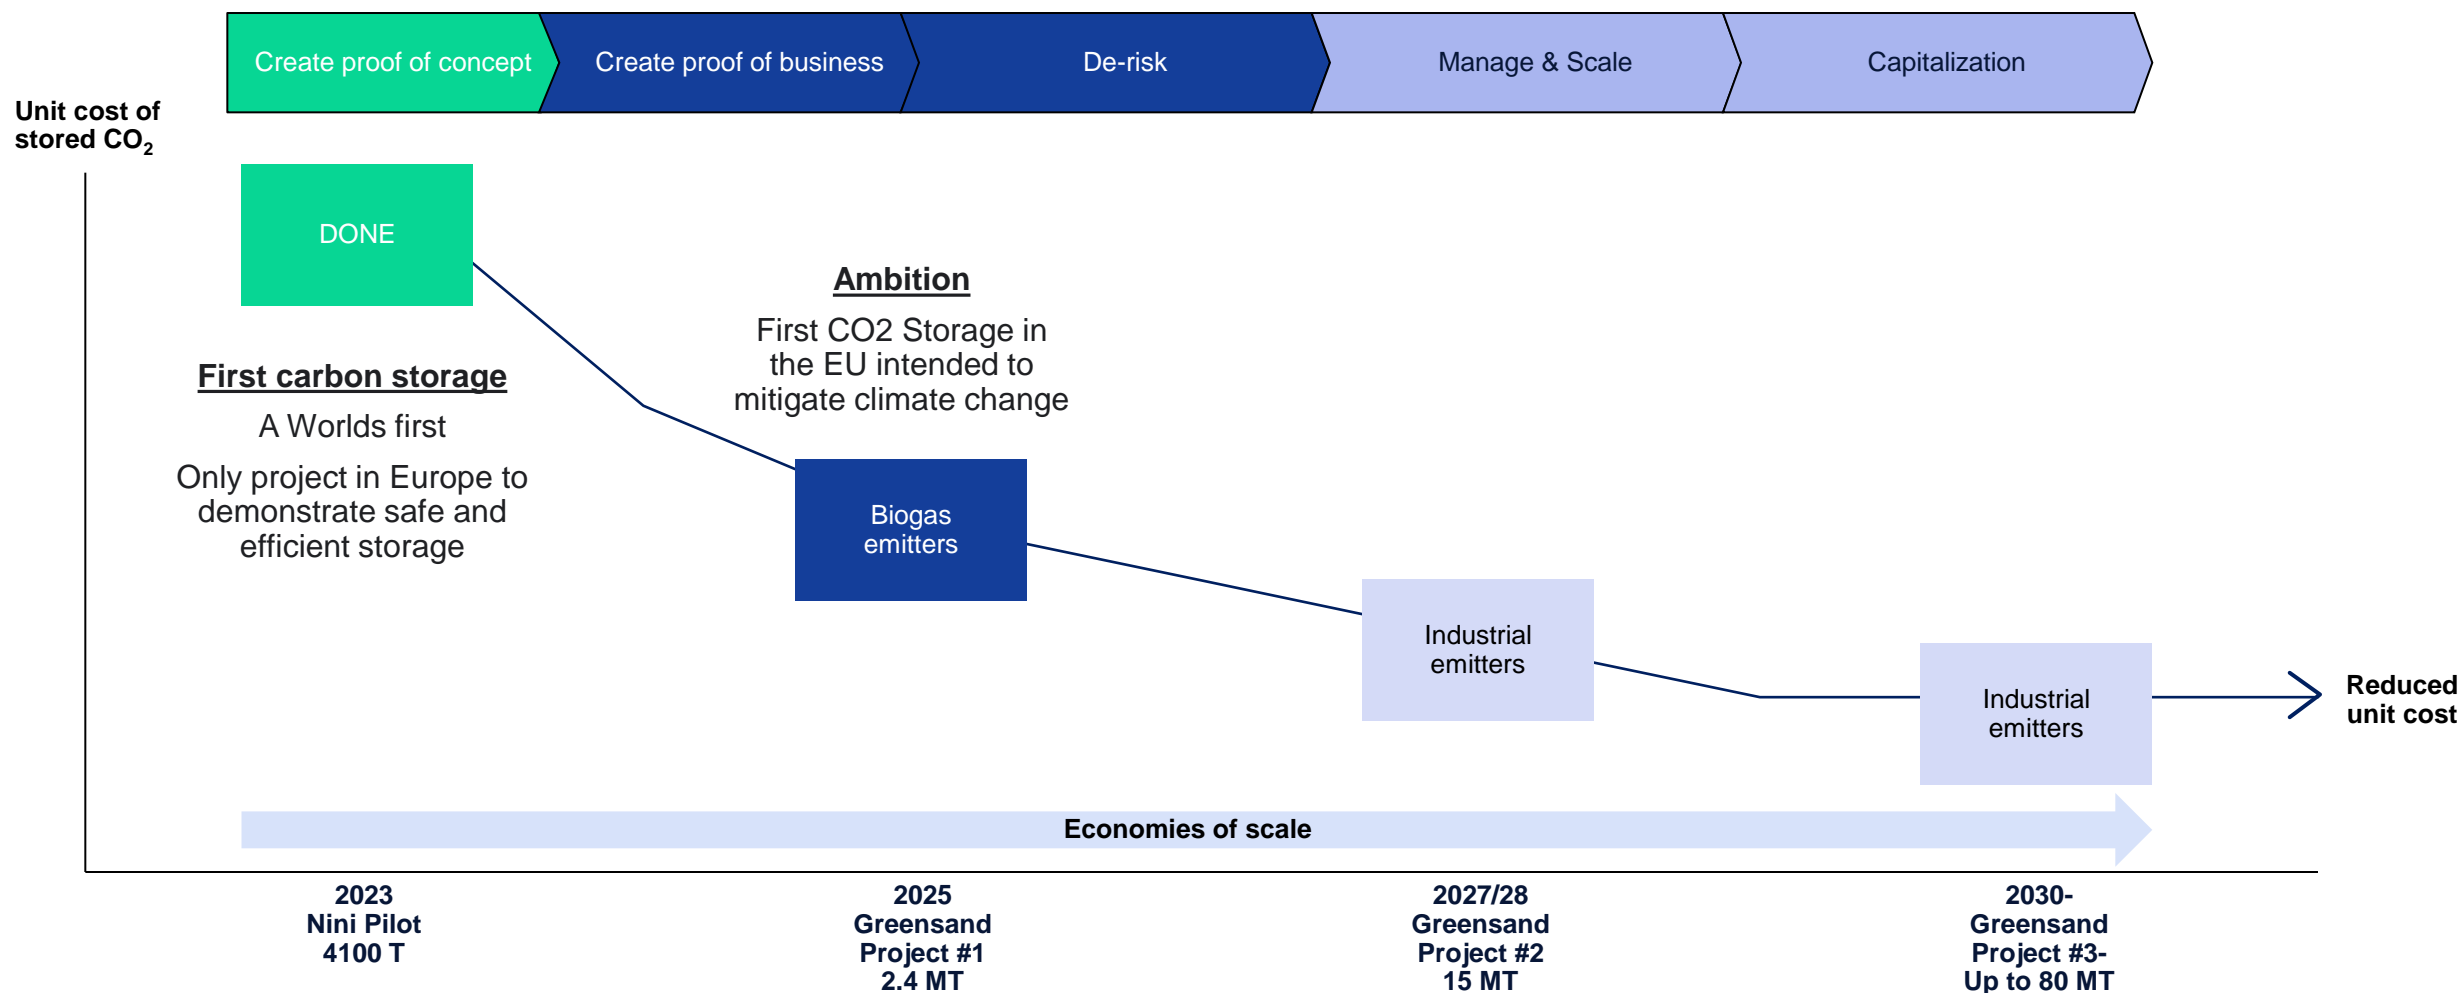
Create proof of concept | Create proof of business | De-risk | Manage & Scale | Capitalization

Unit cost of stored $CO_2$

DONE

First carbon storage

A Worlds first

Only project in Europe to demonstrate safe and efficient storage

Ambition

First CO2 Storage in the EU intended to mitigate climate change

Biogas emitters

Industrial emitters

Industrial emitters

Reduced unit cost

Economies of scale

2023
Nini Pilot
4100 T

2025
Greensand
Project #1
2.4 MT

2027/28
Greensand
Project #2
15 MT

2030-
Greensand
Project #3-
Up to 80 MT